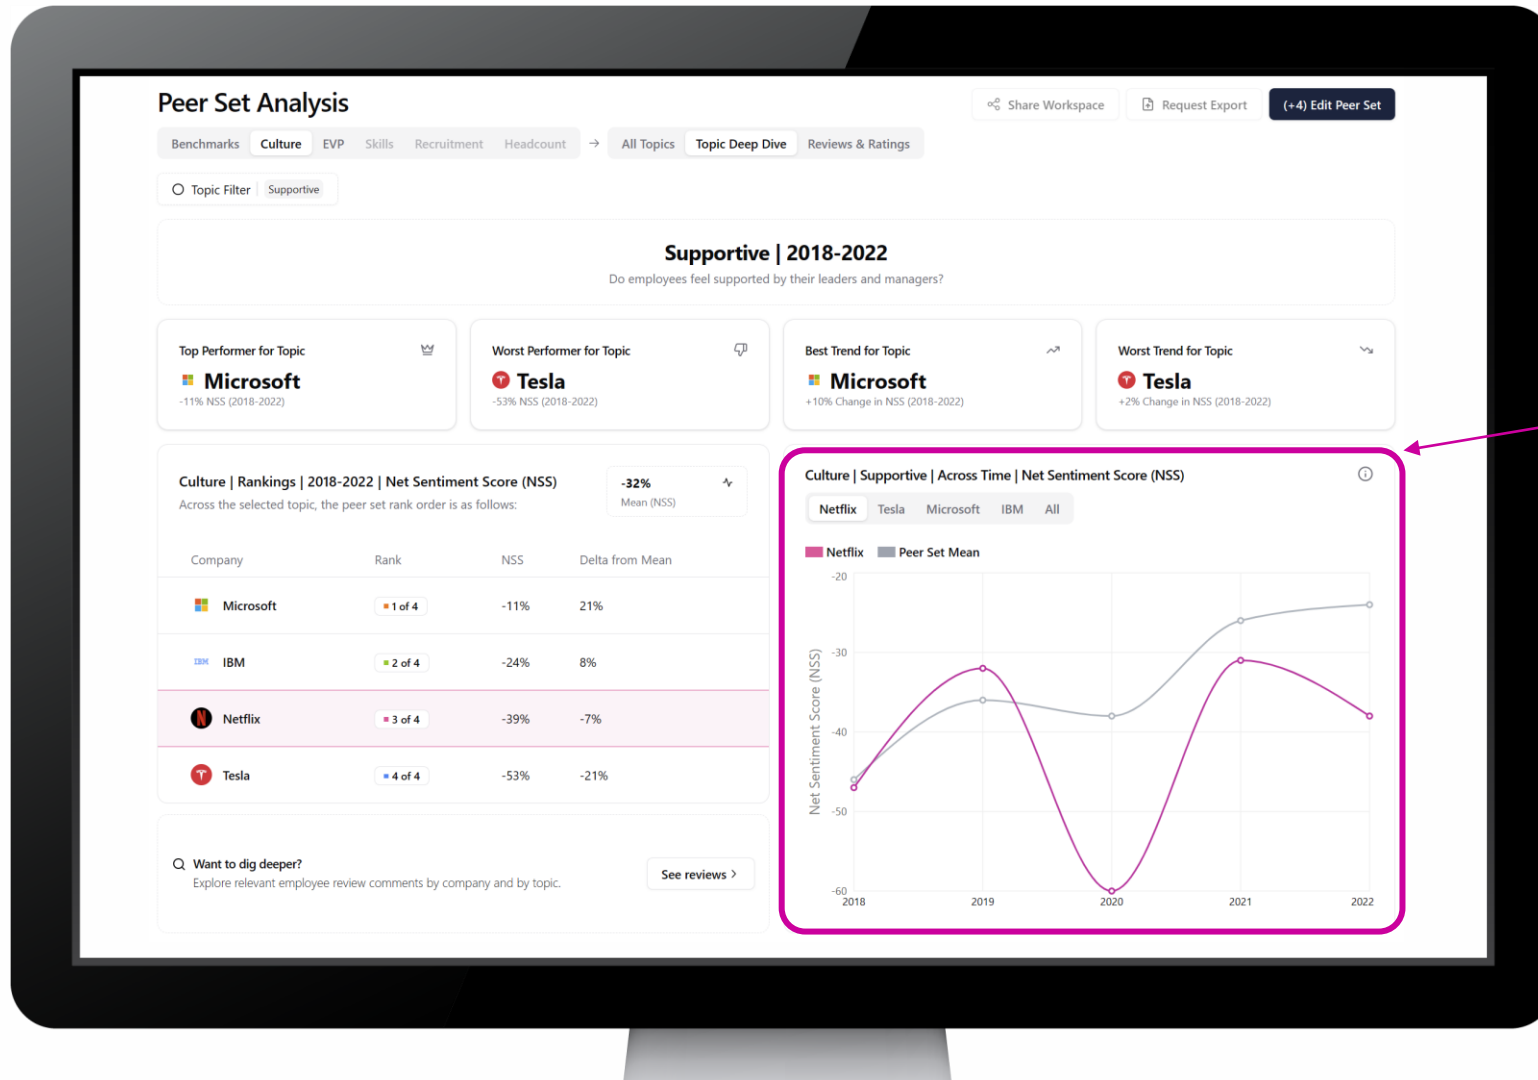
Peer Set Analysis

Share Workspace | Request Export | (+4) Edit Peer Set

Benchmarks | Culture | EVP | Skills | Recruitment | Headcount → All Topics | Topic Deep Dive | Reviews & Ratings

Topic Filter | Supportive

Supportive | 2018-2022

Do employees feel supported by their leaders and managers?

Top Performer for Topic
Microsoft
-11% NSS (2018-2022)

Worst Performer for Topic
Tesla
-53% NSS (2018-2022)

Best Trend for Topic
Microsoft
+10% Change in NSS (2018-2022)

Worst Trend for Topic
Tesla
+2% Change in NSS (2018-2022)

Culture | Rankings | 2018-2022 | Net Sentiment Score (NSS)

Across the selected topic, the peer set rank order is as follows:

-32%
Mean (NSS)

| Company | Rank | NSS | Delta from Mean |
|---|---|---|---|
| Microsoft | 1 of 4 | -11% | 21% |
| IBM | 2 of 4 | -24% | 8% |
| Netflix | 3 of 4 | -39% | -7% |
| Tesla | 4 of 4 | -53% | -21% |

Want to dig deeper?
Explore relevant employee review comments by company and by topic.

See reviews >

Culture | Supportive | Across Time | Net Sentiment Score (NSS)

Netflix | Tesla | Microsoft | IBM | All

Netflix | Peer Set Mean

Net Sentiment Score (NSS)

-20
-30
-40
-50
-60

2018 | 2019 | 2020 | 2021 | 2022